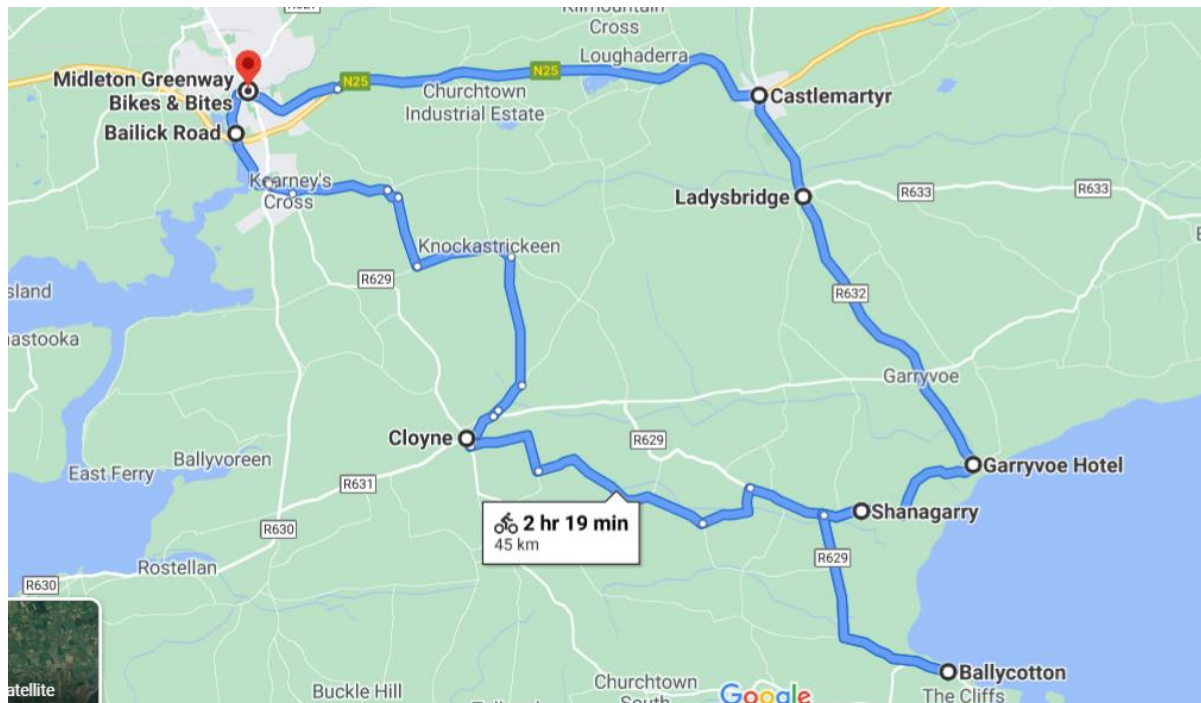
Kilmountain Cross
Loughaderra
N25
N25
Midleton Greenway Bikes & Bites
Churchtown Industrial Estate
Castlemartyr
Bailick Road
Kearney's Cross
Ladysbridge
R633
R633
Knockastrickeen
sland
R629
R632
astooka
Garryvoe
Cloyne
R629
Garryvoe Hotel
East Ferry
Ballyvoreen
R631
Shanagarry
2 hr 19 min
45 km
R630
R629
Rostellan
R630
atellite
Buckle Hill
Churchtown South
Google
Ballycotton
The Cliffs